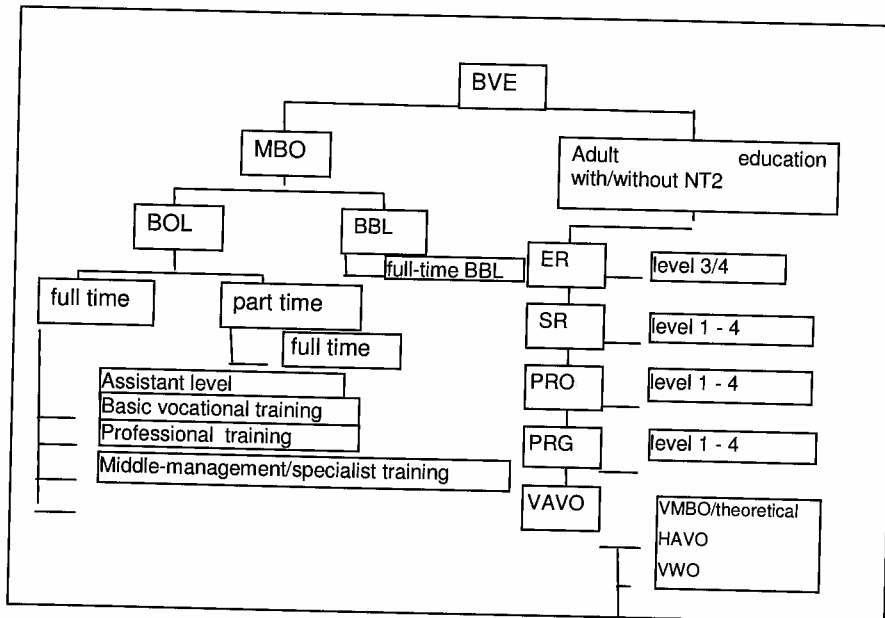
BVE

MBO

Adult education with/without NT2

BOL

BBL

full-time BBL

ER

level 3/4

full time

part time

SR

level 1 - 4

full time

Assistant level

PRO

level 1 - 4

Basic vocational training

Professional training

PRG

level 1 - 4

Middle-management/specialist training

VAVO

VMBO/theoretical

HAVO

VWO